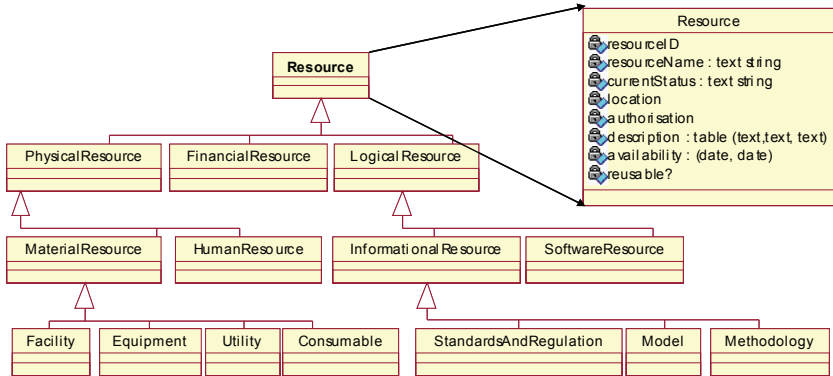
Resource

Resource
resourceID
resourceName : text string
currentStatus : text string
location
authorisation
description : table (text,text, text)
availability : (date, date)
reusable?

PhysicalResource
FinancialResource
LogicalResource

MaterialResource
HumanResource
InformationalResource
SoftwareResource

Facility
Equipment
Utility
Consumable
StandardsAndRegulation
Model
Methodology